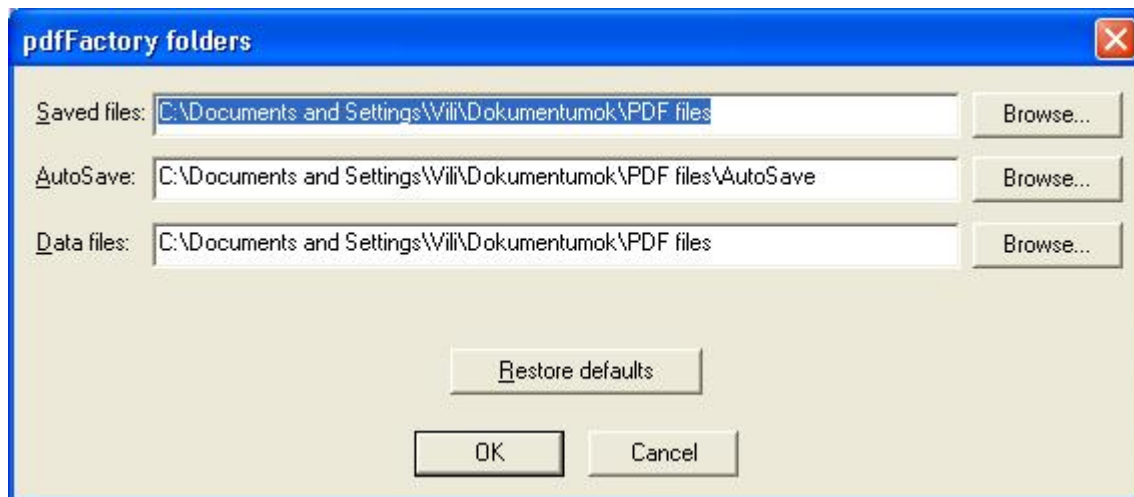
pdfFactory folders

Saved files: C:\Documents and Settings\Vili\Dokumentumok\PDF files Browse...

AutoSave: C:\Documents and Settings\Vili\Dokumentumok\PDF files\AutoSave Browse...

Data files: C:\Documents and Settings\Vili\Dokumentumok\PDF files Browse...

Restore defaults

OK Cancel